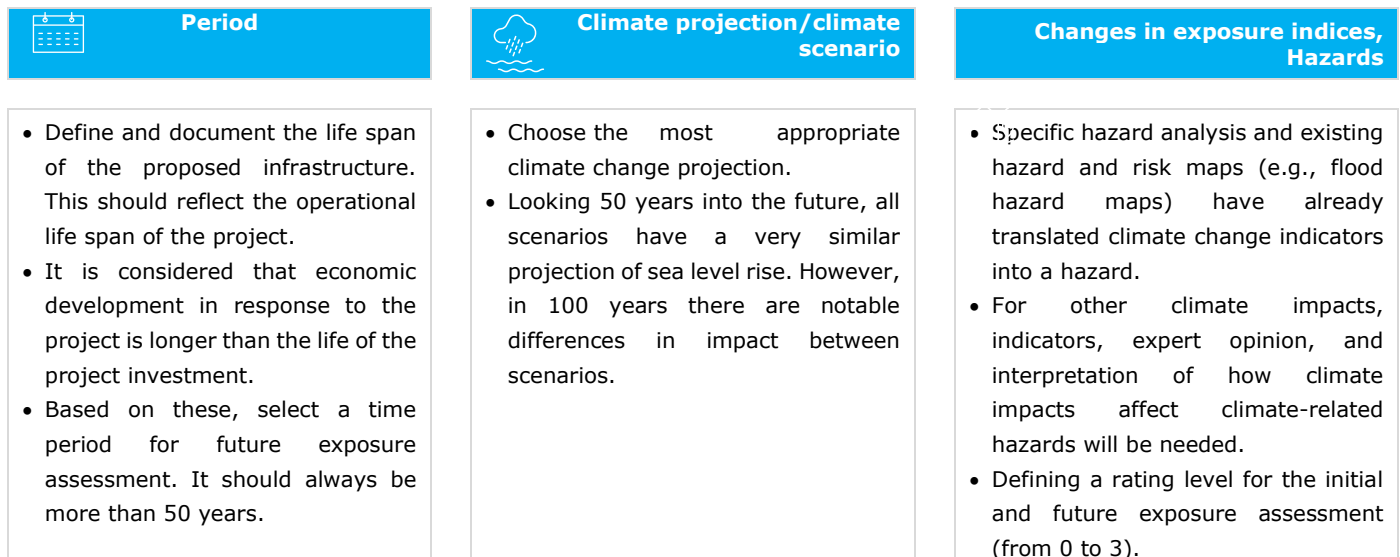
Period

Climate projection/climate scenario

Changes in exposure indices, Hazards

• Define and document the life span of the proposed infrastructure. This should reflect the operational life span of the project.
• It is considered that economic development in response to the project is longer than the life of the project investment.
• Based on these, select a time period for future exposure assessment. It should always be more than 50 years.

• Choose the most appropriate climate change projection.
• Looking 50 years into the future, all scenarios have a very similar projection of sea level rise. However, in 100 years there are notable differences in impact between scenarios.

• Specific hazard analysis and existing hazard and risk maps (e.g., flood hazard maps) have already translated climate change indicators into a hazard.
• For other climate impacts, indicators, expert opinion, and interpretation of how climate impacts affect climate-related hazards will be needed.
• Defining a rating level for the initial and future exposure assessment (from 0 to 3).